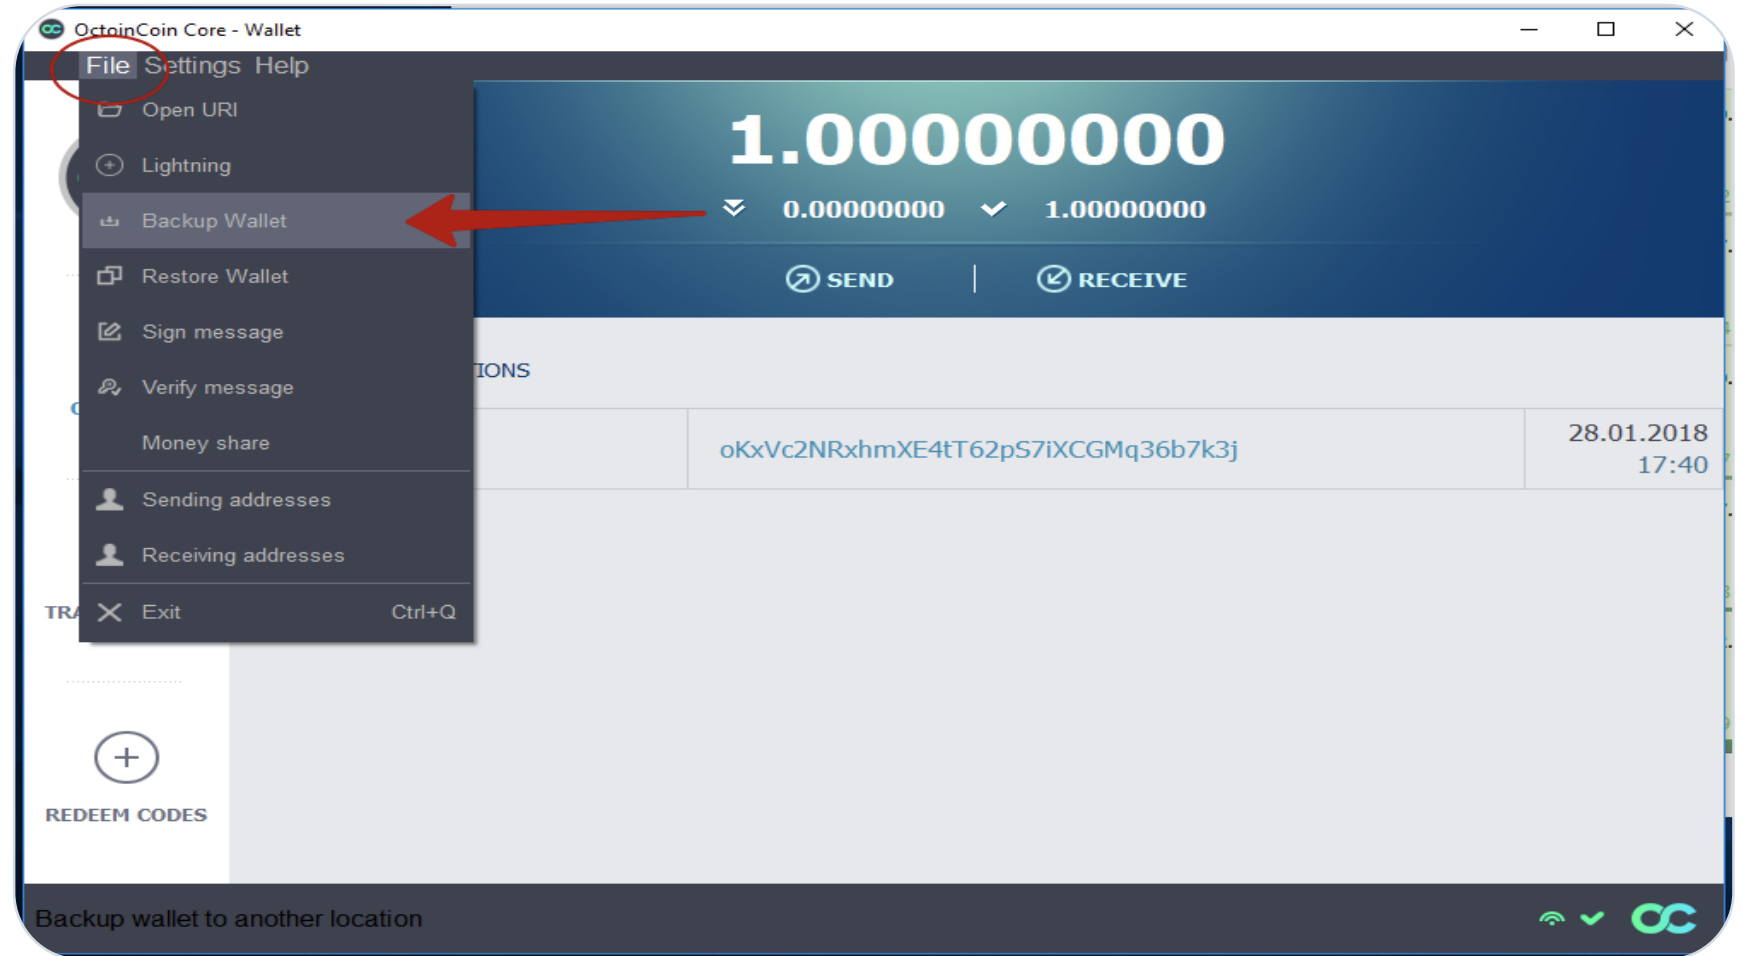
OctoinCoin Core - Wallet

File Settings Help

Open URI
Lightning
Backup Wallet
Restore Wallet
Sign message
Verify message
Money share
Sending addresses
Receiving addresses
Exit Ctrl+Q

1.00000000

0.00000000 1.00000000

SEND RECEIVE

TRA

IONS

oKxVc2NRxhmXE4tT62pS7iXCGMq36b7k3j

28.01.2018 17:40

REDEEM CODES

Backup wallet to another location